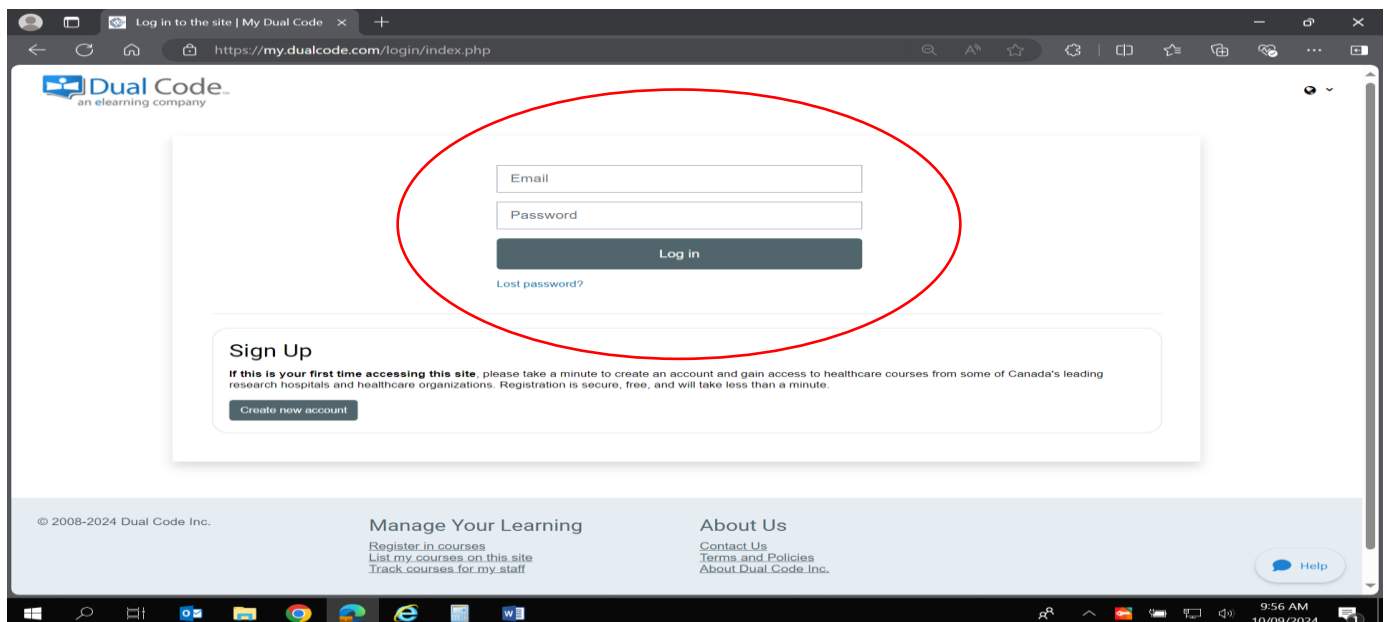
Log in to the site | My Dual Code

https://my.dualcode.com/login/index.php

Dual Code
an elearning company

Email

Password

Log in

Lost password?

Sign Up

**If this is your first time accessing this site**, please take a minute to create an account and gain access to healthcare courses from some of Canada's leading research hospitals and healthcare organizations. Registration is secure, free, and will take less than a minute.

Create new account

© 2008-2024 Dual Code Inc.

Manage Your Learning

Register in courses
List my courses on this site
Track courses for my staff

About Us

Contact Us
Terms and Policies
About Dual Code Inc.

Help

9:56 AM
10/09/2024